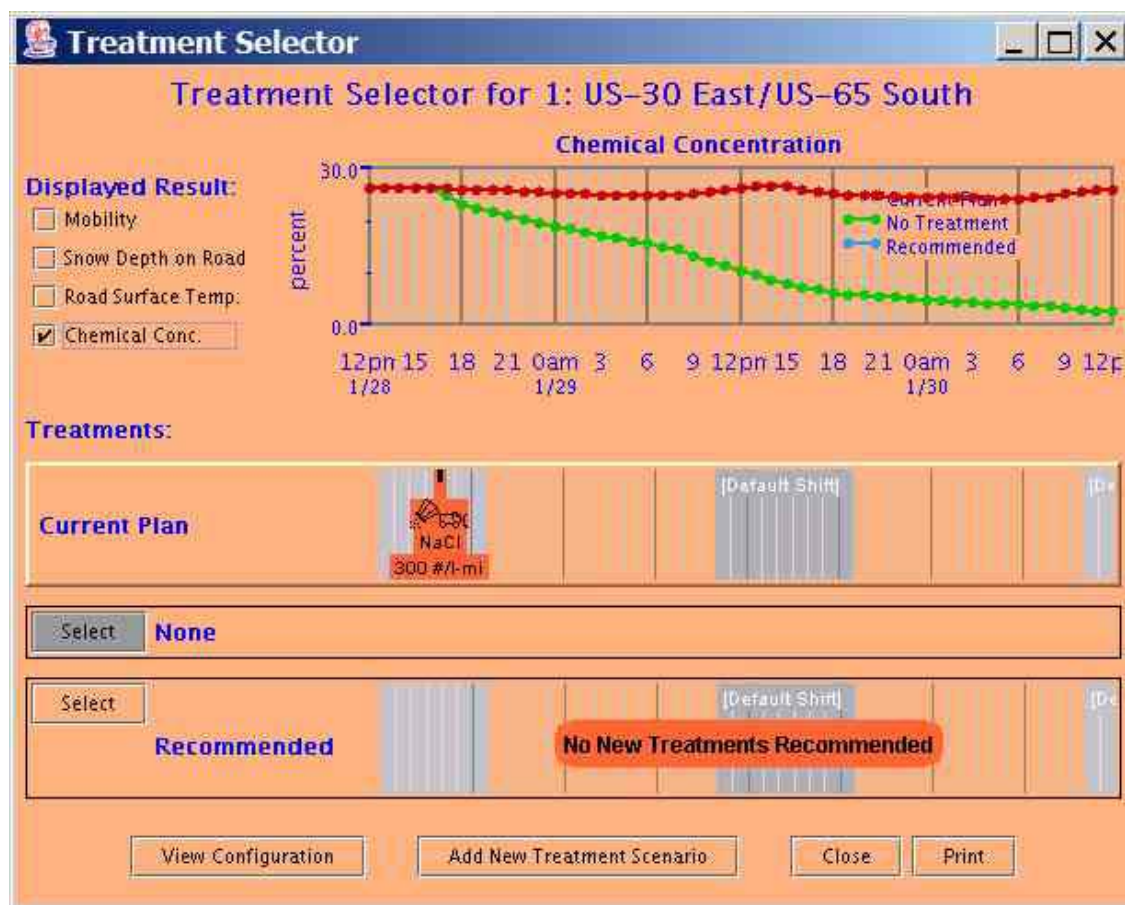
Treatment Selector

Treatment Selector for 1: US-30 East/US-65 South

Displayed Result:

Mobility

Snow Depth on Road

Road Surface Temp.

Chemical Conc.

Chemical Concentration

30.0

0.0

percent

Current Plan

No Treatment

Recommended

12pm 15 18 21 0am 3 6 9 12pm 15 18 21 0am 3 6 9 12p

1/28 1/29 1/30

Treatments:

Current Plan

NaCl

300 #/l-mi

[Default Shift]

[De

Select None

Select

Recommended

[Default Shift]

[De

No New Treatments Recommended

View Configuration

Add New Treatment Scenario

Close

Print